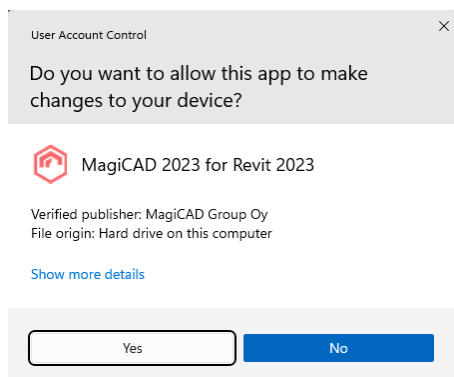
User Account Control

×

Do you want to allow this app to make changes to your device?

MagiCAD 2023 for Revit 2023

Verified publisher: MagiCAD Group Oy
File origin: Hard drive on this computer

Show more details

Yes

No